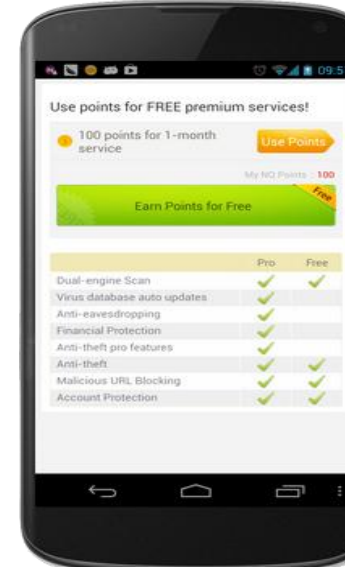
09:5

Use points for FREE premium services!

100 points for 1-month service

Use Points

My NQ Points : 100

Earn Points for Free

Free

| | Pro | Free |
|---|---|---|
| Dual-engine Scan | ✓ | ✓ |
| Virus database auto updates | ✓ | |
| Anti-eavesdropping | ✓ | |
| Financial Protection | ✓ | |
| Anti-theft pro features | ✓ | |
| Anti-theft | ✓ | ✓ |
| Malicious URL Blocking | ✓ | ✓ |
| Account Protection | ✓ | ✓ |